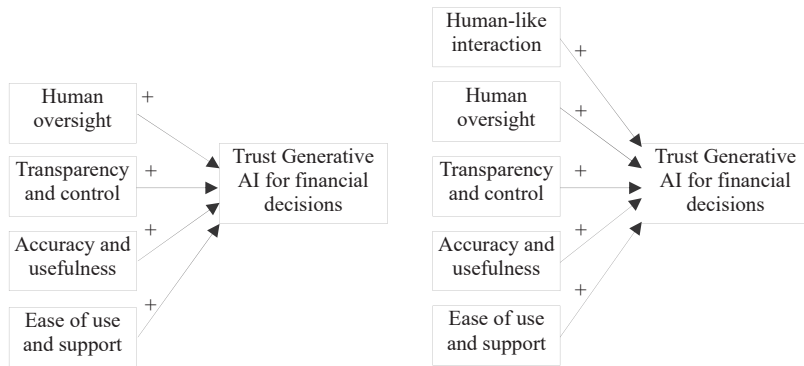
Human oversight +

Transparency and control +

Accuracy and usefulness +

Ease of use and support +

Trust Generative AI for financial decisions

Human-like interaction +

Human oversight +

Transparency and control +

Accuracy and usefulness +

Ease of use and support +

Trust Generative AI for financial decisions